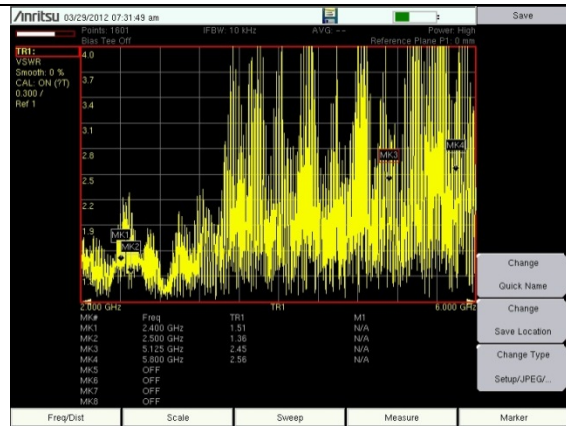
/inritsu 03/29/2012 07:31:49 am

Save

Points: 1601
Bias Tee Off

IFBW: 10 kHz

AVG: --

Power: High
Reference Plane P1: 0 mm

TR1:
VSWR
Smooth: 0 %
CAL: ON (?T)
0.300 /
Ref 1

4.0
3.7
3.4
3.1
2.8
2.5
2.2
1.9

MK1
MK2
MK3
MK4

2.000 GHz

TR1

6.000 GHz

| MK# | Freq | TR1 | M1 |
|---|---|---|---|
| MK1 | 2.400 GHz | 1.51 | N/A |
| MK2 | 2.500 GHz | 1.36 | N/A |
| MK3 | 5.125 GHz | 2.45 | N/A |
| MK4 | 5.800 GHz | 2.56 | N/A |
| MK5 | OFF | | |
| MK6 | OFF | | |
| MK7 | OFF | | |
| MK8 | OFF | | |

Change
Quick Name

Change
Save Location

Change Type
Setup/JPEG/...

Freq/Dist

Scale

Sweep

Measure

Marker